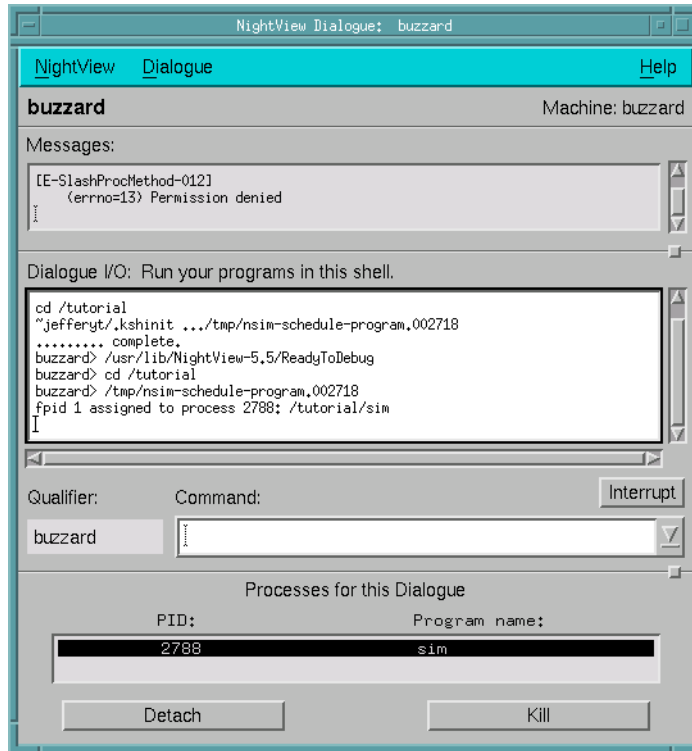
NightView Dialogue: buzzard

NightView Dialogue Help

buzzard

Machine: buzzard

Messages:

[E-SlashProcMethod-012]
(errno=13) Permission denied

Dialogue I/O: Run your programs in this shell.

cd /tutorial
~jefferyt/.kshinit .../tmp/nsim-schedule-program.002718
......... complete.
buzzard> /usr/lib/NightView-5.5/ReadyToDebug
buzzard> cd /tutorial
buzzard> /tmp/nsim-schedule-program.002718
fpid 1 assigned to process 2788: /tutorial/sim

Qualifier:

Command:

Interrupt

buzzard

Processes for this Dialogue

PID:

Program name:

2788

sim

Detach

Kill